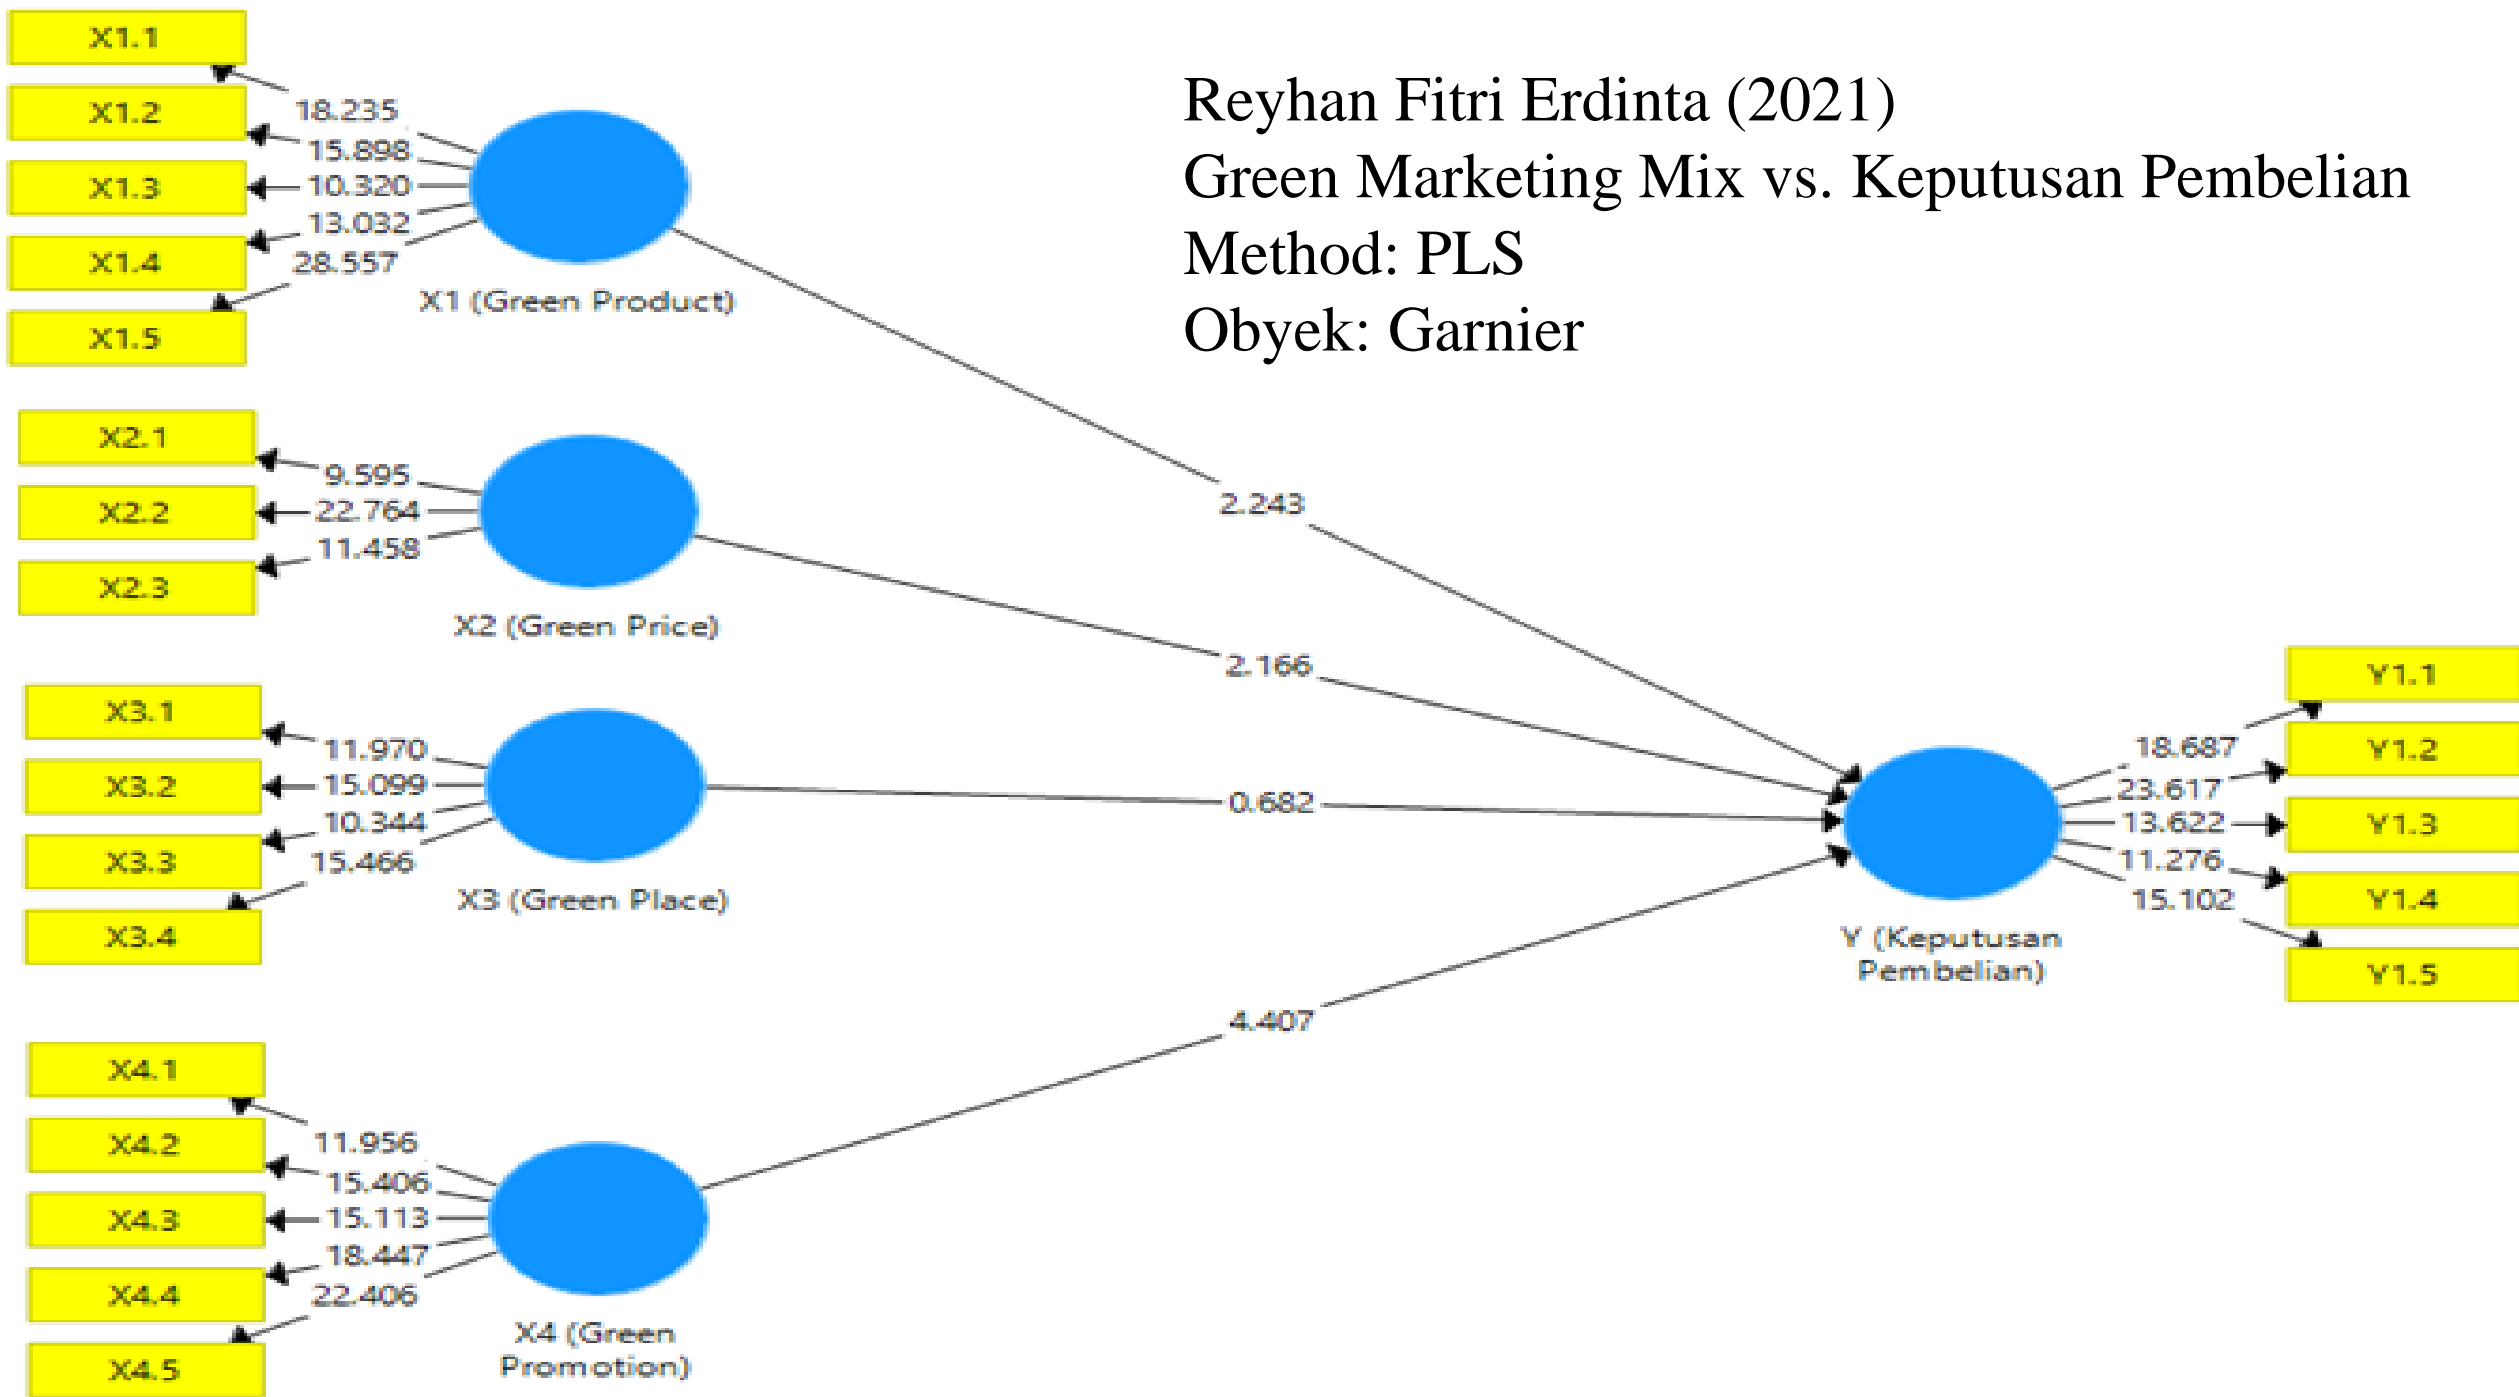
Reyhan Fitri Erdinta (2021)
Green Marketing Mix vs. Keputusan Pembelian
Method: PLS
Obyek: Garnier

X1.1
X1.2
X1.3
X1.4
X1.5
18.235
15.898
10.320
13.032
28.557
X1 (Green Product)

X2.1
X2.2
X2.3
9.595
22.764
11.458
X2 (Green Price)

X3.1
X3.2
X3.3
X3.4
11.970
15.099
10.344
15.466
X3 (Green Place)

X4.1
X4.2
X4.3
X4.4
X4.5
11.956
15.406
15.113
18.447
22.406
X4 (Green Promotion)

2.243
2.166
0.682
4.407

Y (Keputusan Pembelian)
18.687
23.617
13.622
11.276
15.102
Y1.1
Y1.2
Y1.3
Y1.4
Y1.5